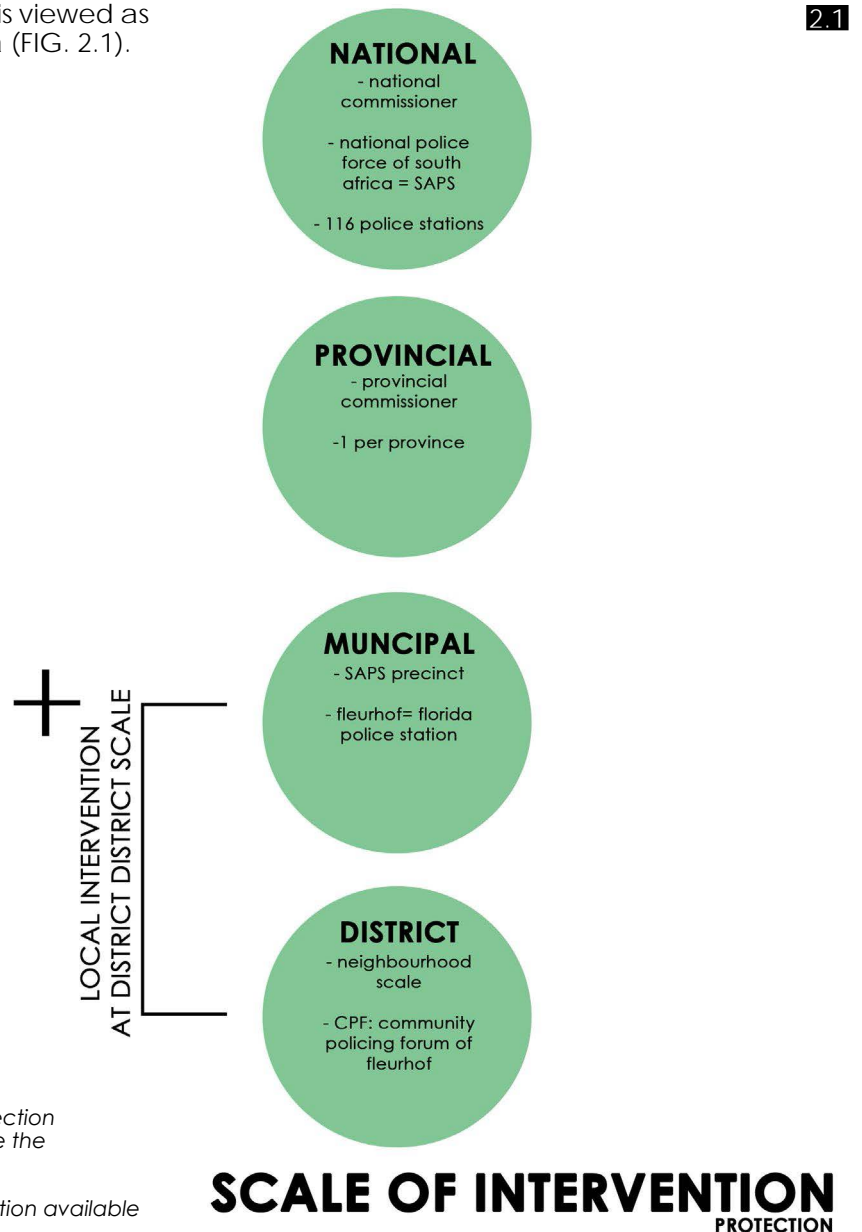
is viewed as
(FIG. 2.1).

2.1

NATIONAL
- national commissioner

- national police force of south africa = SAPS

- 116 police stations

PROVINCIAL
- provincial commissioner

-1 per province

MUNCIPAL
- SAPS precinct

- fleurhof= florida police station

LOCAL INTERVENTION AT DISTRICT DISTRICT SCALE

DISTRICT
- neighbourhood scale

- CPF: community policing forum of fleurhof

ection
e the

tion available

SCALE OF INTERVENTION
PROTECTION